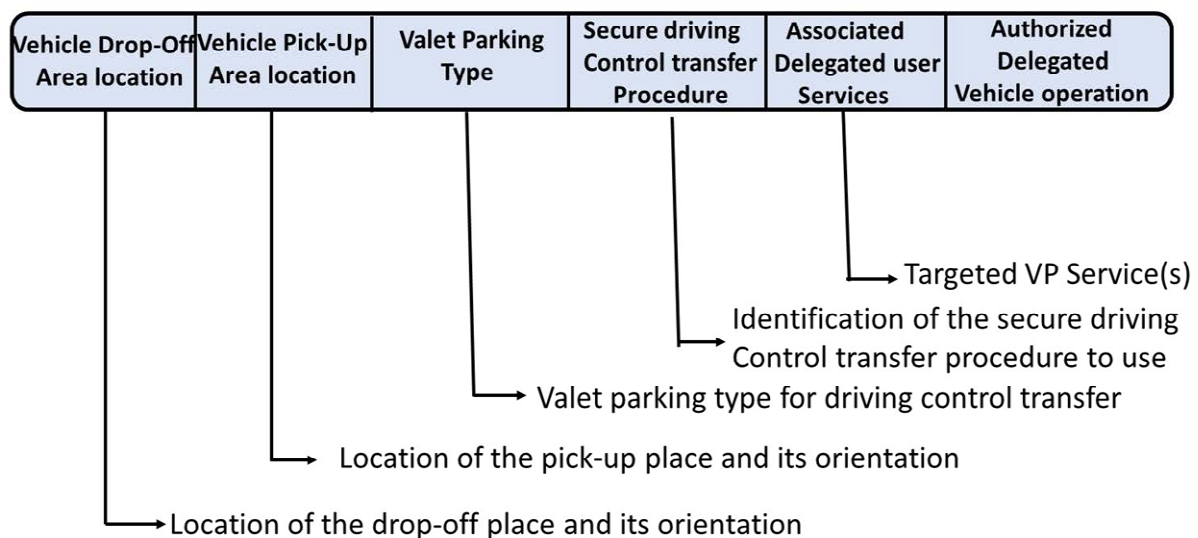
| Vehicle Drop-Off Area location | Vehicle Pick-Up Area location | Valet Parking Type | Secure driving Control transfer Procedure | Associated Delegated user Services | Authorized Delegated Vehicle operation |
|---|---|---|---|---|---|

Targeted VP Service(s)

Identification of the secure driving Control transfer procedure to use

Valet parking type for driving control transfer

Location of the pick-up place and its orientation

Location of the drop-off place and its orientation